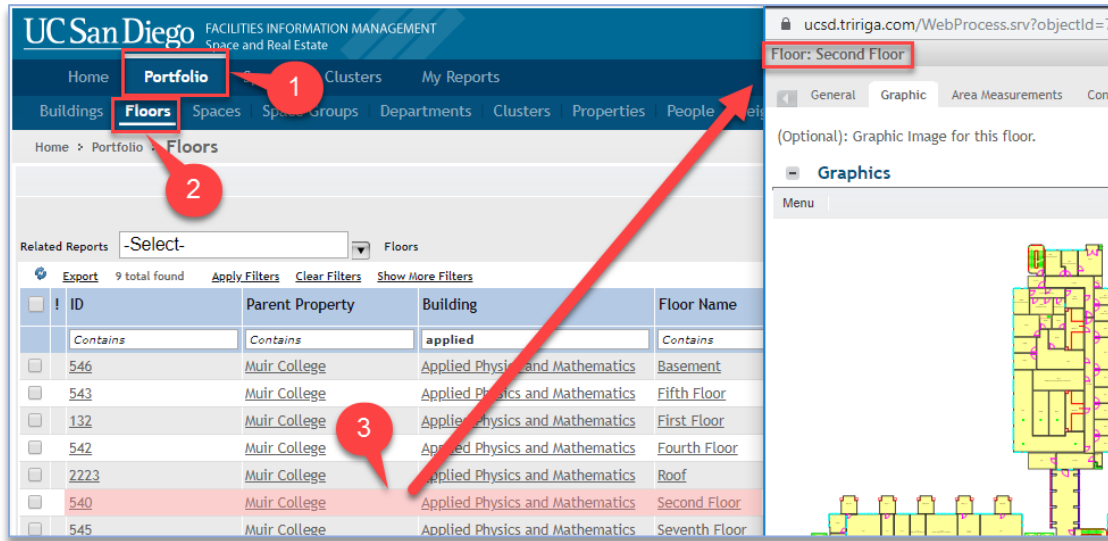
UC San Diego FACILITIES INFORMATION MANAGEMENT
Space and Real Estate

Home Portfolio S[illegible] Clusters My Reports

Buildings Floors Spaces Space Groups Departments Clusters Properties People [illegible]

Home > Portfolio > Floors

1

2

3

Related Reports -Select- Floors

Export 9 total found Apply Filters Clear Filters Show More Filters

| ! | ID | Parent Property | Building | Floor Name |
|---|---|---|---|---|
| | Contains | Contains | applied | Contains |
| | 546 | Muir College | Applied Physics and Mathematics | Basement |
| | 543 | Muir College | Applied Physics and Mathematics | Fifth Floor |
| | 132 | Muir College | Applied Physics and Mathematics | First Floor |
| | 542 | Muir College | Applied Physics and Mathematics | Fourth Floor |
| | 2223 | Muir College | Applied Physics and Mathematics | Roof |
| | 540 | Muir College | Applied Physics and Mathematics | Second Floor |
| | 545 | Muir College | Applied Physics and Mathematics | Seventh Floor |

ucsd.tririga.com/WebProcess.srv?objectId=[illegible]

Floor: Second Floor

General Graphic Area Measurements Con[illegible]

(Optional): Graphic Image for this floor.

Graphics

Menu